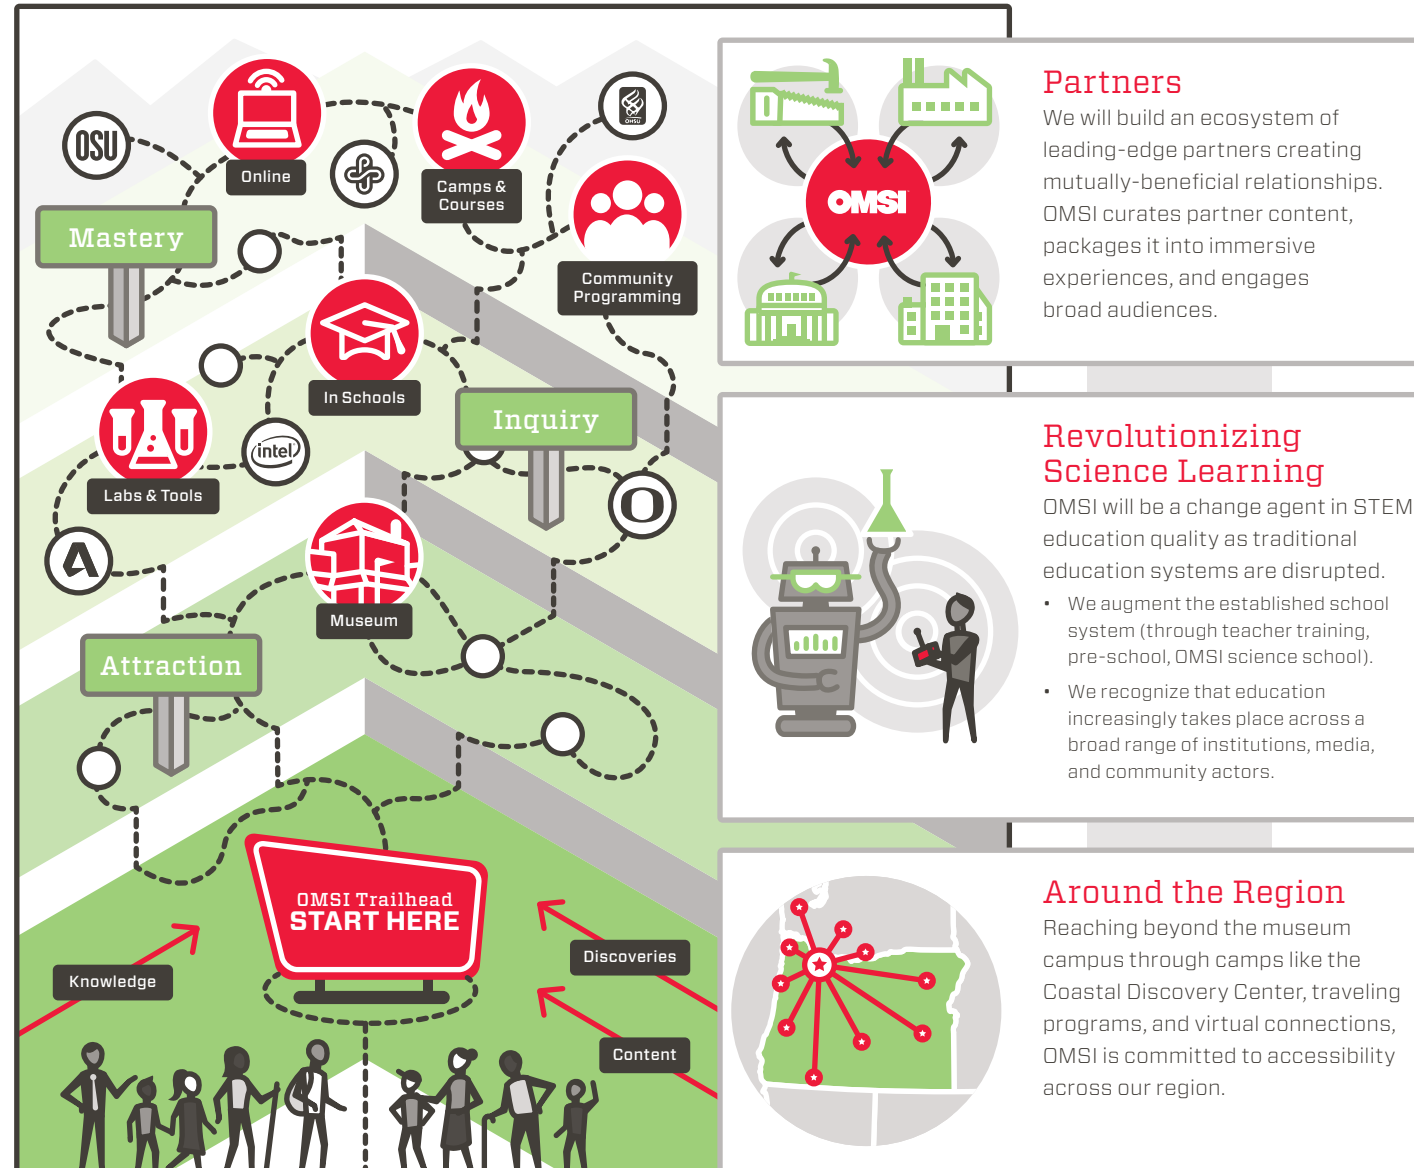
OSU

Online

Camps & Courses

OHSU

Community Programming

Mastery

In Schools

Inquiry

Labs & Tools

intel

Museum

Attraction

OMSI Trailhead
START HERE

Knowledge

Discoveries

Content

OMSI

Partners

We will build an ecosystem of leading-edge partners creating mutually-beneficial relationships. OMSI curates partner content, packages it into immersive experiences, and engages broad audiences.

Revolutionizing Science Learning

OMSI will be a change agent in STEM education quality as traditional education systems are disrupted.

• We augment the established school system (through teacher training, pre-school, OMSI science school).

• We recognize that education increasingly takes place across a broad range of institutions, media, and community actors.

Around the Region

Reaching beyond the museum campus through camps like the Coastal Discovery Center, traveling programs, and virtual connections, OMSI is committed to accessibility across our region.